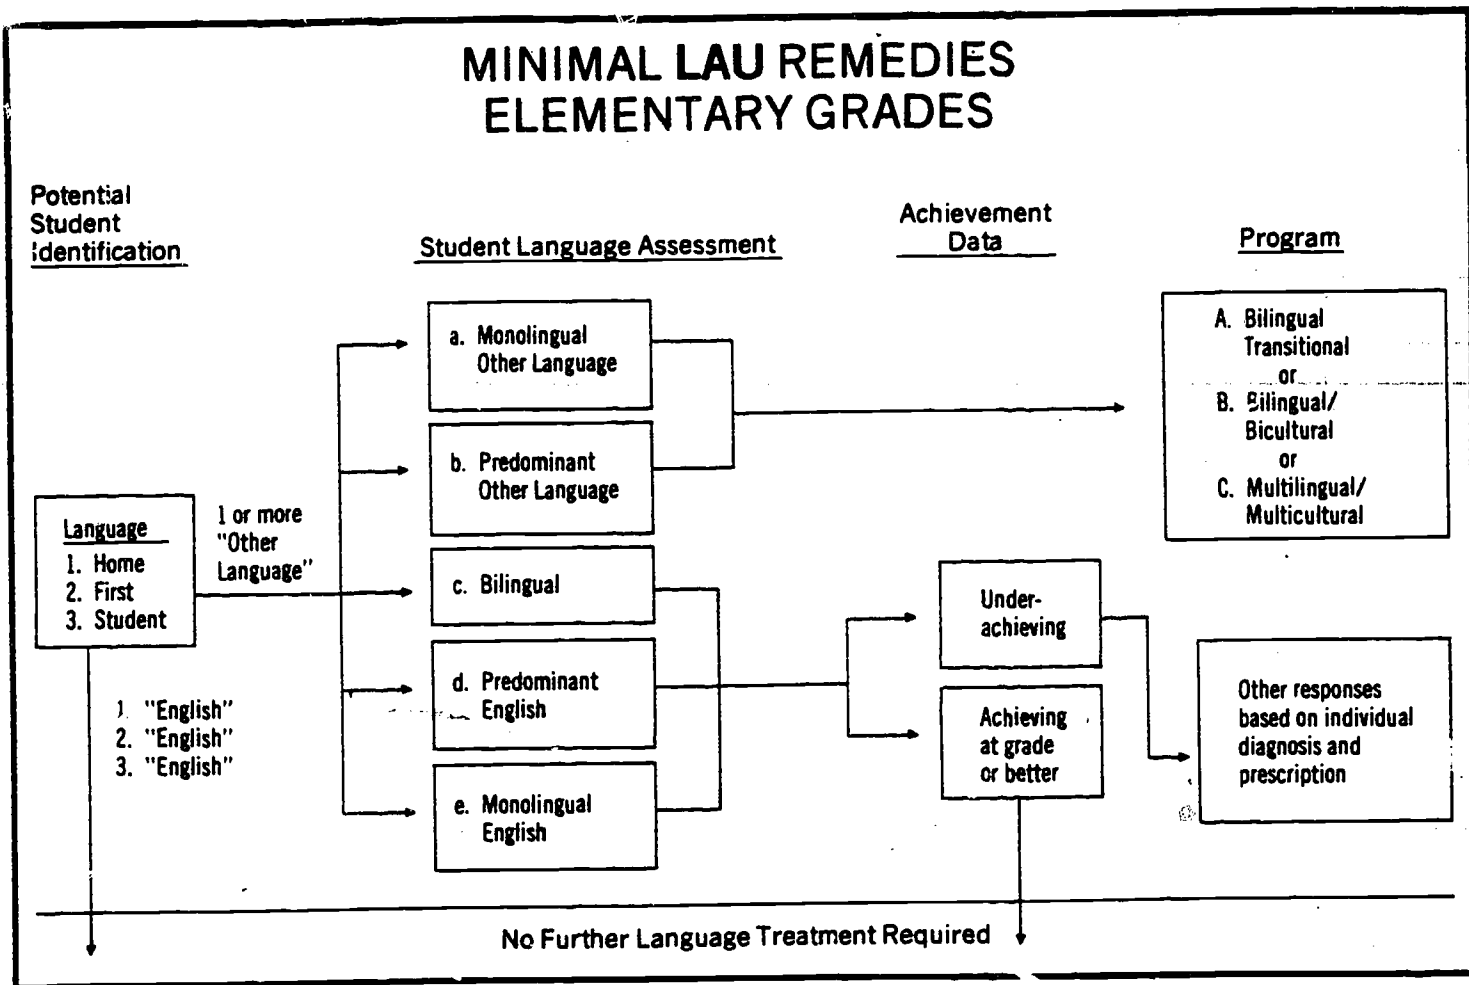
MINIMAL LAU REMEDIES
ELEMENTARY GRADES

Potential Student Identification

Student Language Assessment

Achievement Data

Program

Language
1. Home
2. First
3. Student

1 or more "Other Language"

1. "English"
2. "English"
3. "English"

a. Monolingual Other Language

b. Predominant Other Language

c. Bilingual

d. Predominant English

e. Monolingual English

A. Bilingual Transitional
or
B. Bilingual/ Bicultural
or
C. Multilingual/ Multicultural

Under-achieving

Achieving at grade or better

Other responses based on individual diagnosis and prescription

No Further Language Treatment Required